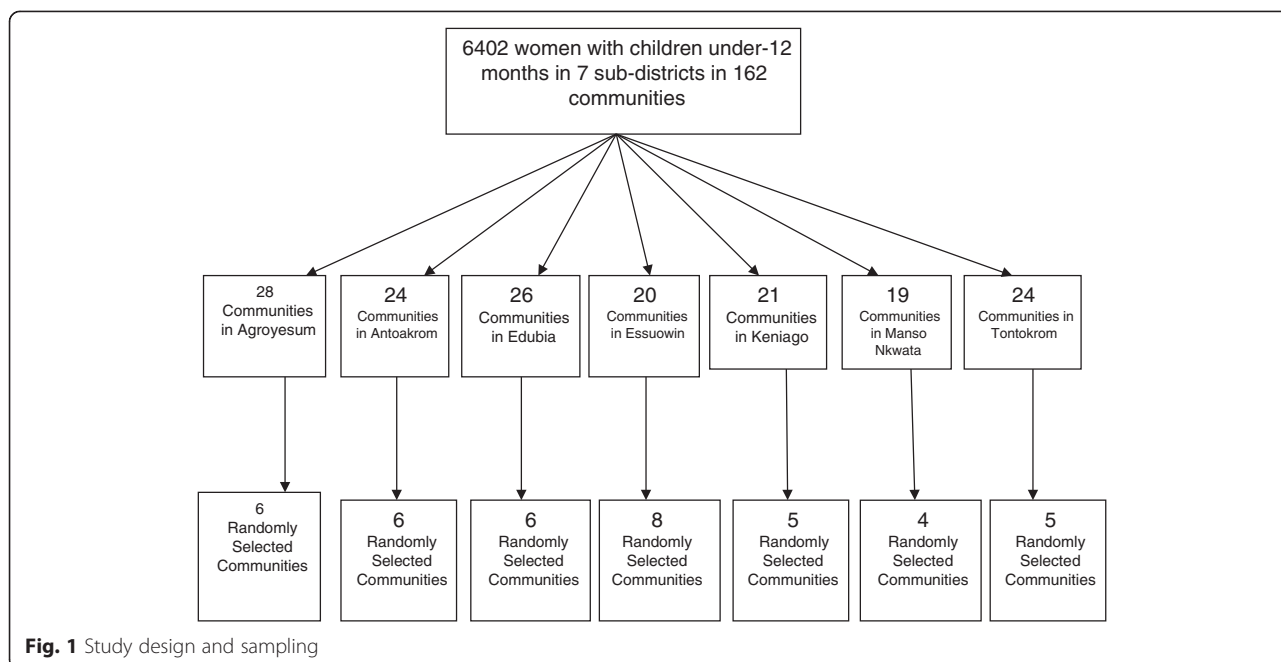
6402 women with children under-12 months in 7 sub-districts in 162 communities

28 Communities in Agroyesum

24 Communities in Antoakrom

26 Communities in Edubia

20 Communities in Essuowin

21 Communities in Keniago

19 Communities in Manso Nkwata

24 Communities in Tontokrom

6 Randomly Selected Communities

6 Randomly Selected Communities

6 Randomly Selected Communities

8 Randomly Selected Communities

5 Randomly Selected Communities

4 Randomly Selected Communities

5 Randomly Selected Communities

**Fig. 1** Study design and sampling